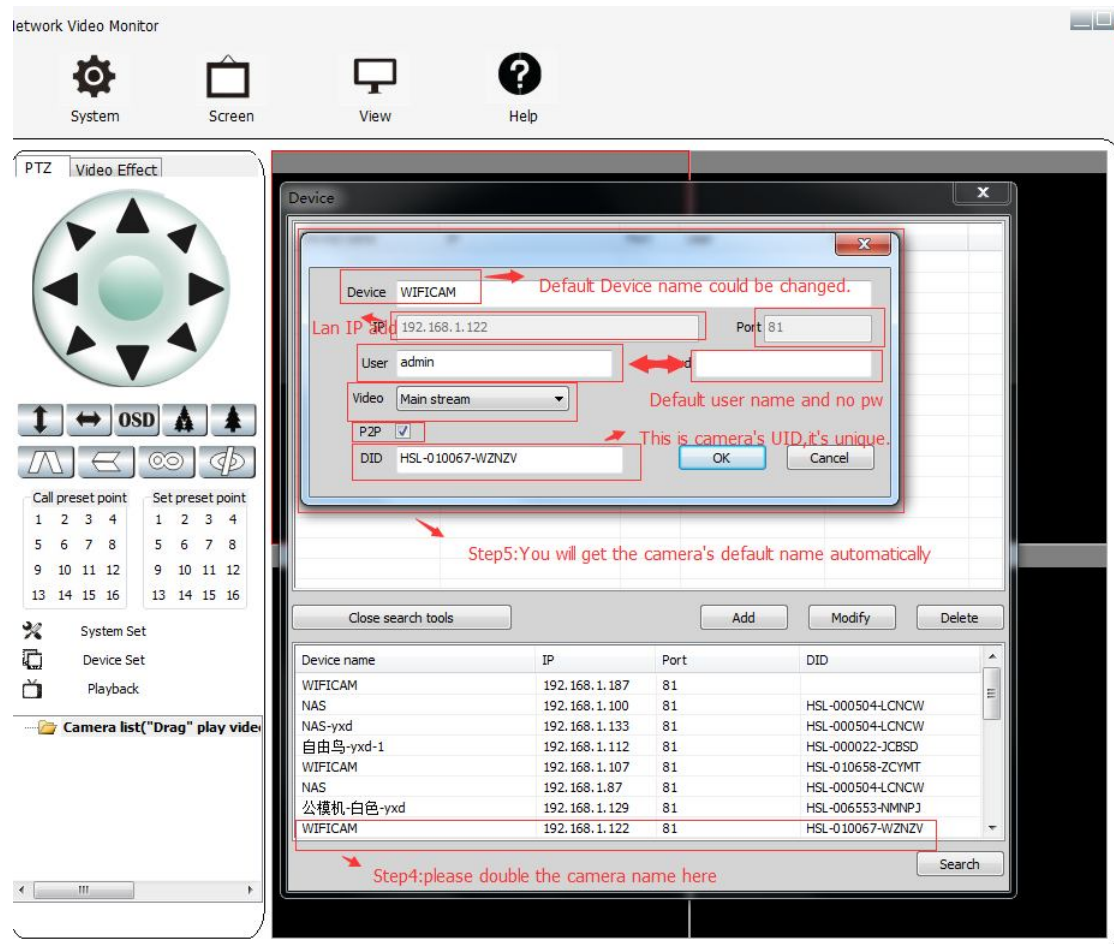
letwork Video Monitor

System Screen View Help

PTZ Video Effect

OSD

Call preset point
1 2 3 4
5 6 7 8
9 10 11 12
13 14 15 16

Set preset point
1 2 3 4
5 6 7 8
9 10 11 12
13 14 15 16

System Set
Device Set
Playback

Camera list("Drag" play vide

Device

Device WIFICAM
Default Device name could be changed.
Lan IP add IP 192.168.1.122
Port 81
User admin
d
Video Main stream
Default user name and no pw
P2P
This is camera's UID,it's unique.
DID HSL-010067-WZNZV
OK
Cancel

Step5:You will get the camera's default name automatically

Close search tools
Add
Modify
Delete

| Device name | IP | Port | DID |
|---|---|---|---|
| WIFICAM | 192.168.1.187 | 81 | |
| NAS | 192.168.1.100 | 81 | HSL-000504-LCNCW |
| NAS-yxd | 192.168.1.133 | 81 | HSL-000504-LCNCW |
| 自由鸟-yxd-1 | 192.168.1.112 | 81 | HSL-000022-JCBSD |
| WIFICAM | 192.168.1.107 | 81 | HSL-010658-ZCYMT |
| NAS | 192.168.1.87 | 81 | HSL-000504-LCNCW |
| 公模机-白色-yxd | 192.168.1.129 | 81 | HSL-006553-NMNPJ |
| WIFICAM | 192.168.1.122 | 81 | HSL-010067-WZNZV |

Search

Step4:please double the camera name here